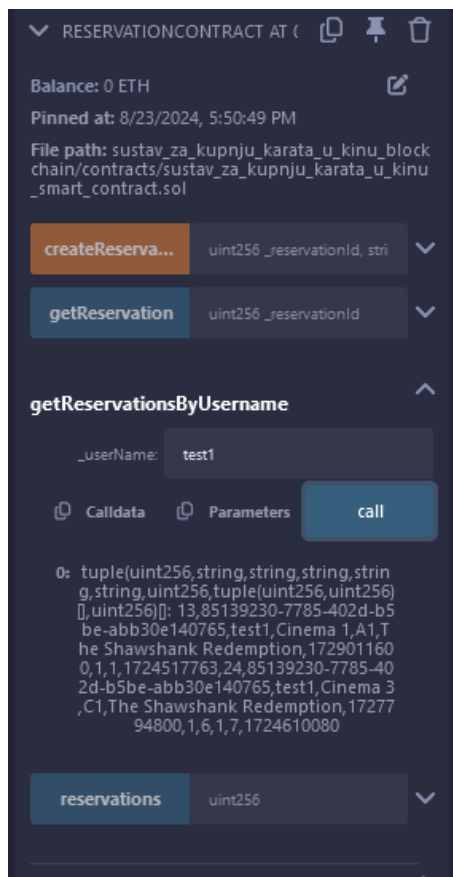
RESERVATIONCONTRACT AT (

Balance: 0 ETH

Pinned at: 8/23/2024, 5:50:49 PM

File path: sustav_za_kupnju_karata_u_kinu_blockchain/contracts/sustav_za_kupnju_karata_u_kinu_smart_contract.sol

createReserva... uint256 _reservationId, stri

getReservation uint256 _reservationId

getReservationsByUsername

_userName: test1

Calldata Parameters call

0: tuple(uint256,string,string,string,string,string,uint256,tuple(uint256,uint256)[],uint256)[]: 13,85139230-7785-402d-b5be-abb30e140765,test1,Cinema 1,A1,The Shawshank Redemption,1729011600,1,1,1724517763,24,85139230-7785-402d-b5be-abb30e140765,test1,Cinema 3,C1,The Shawshank Redemption,1727794800,1,6,1,7,1724610080

reservations uint256